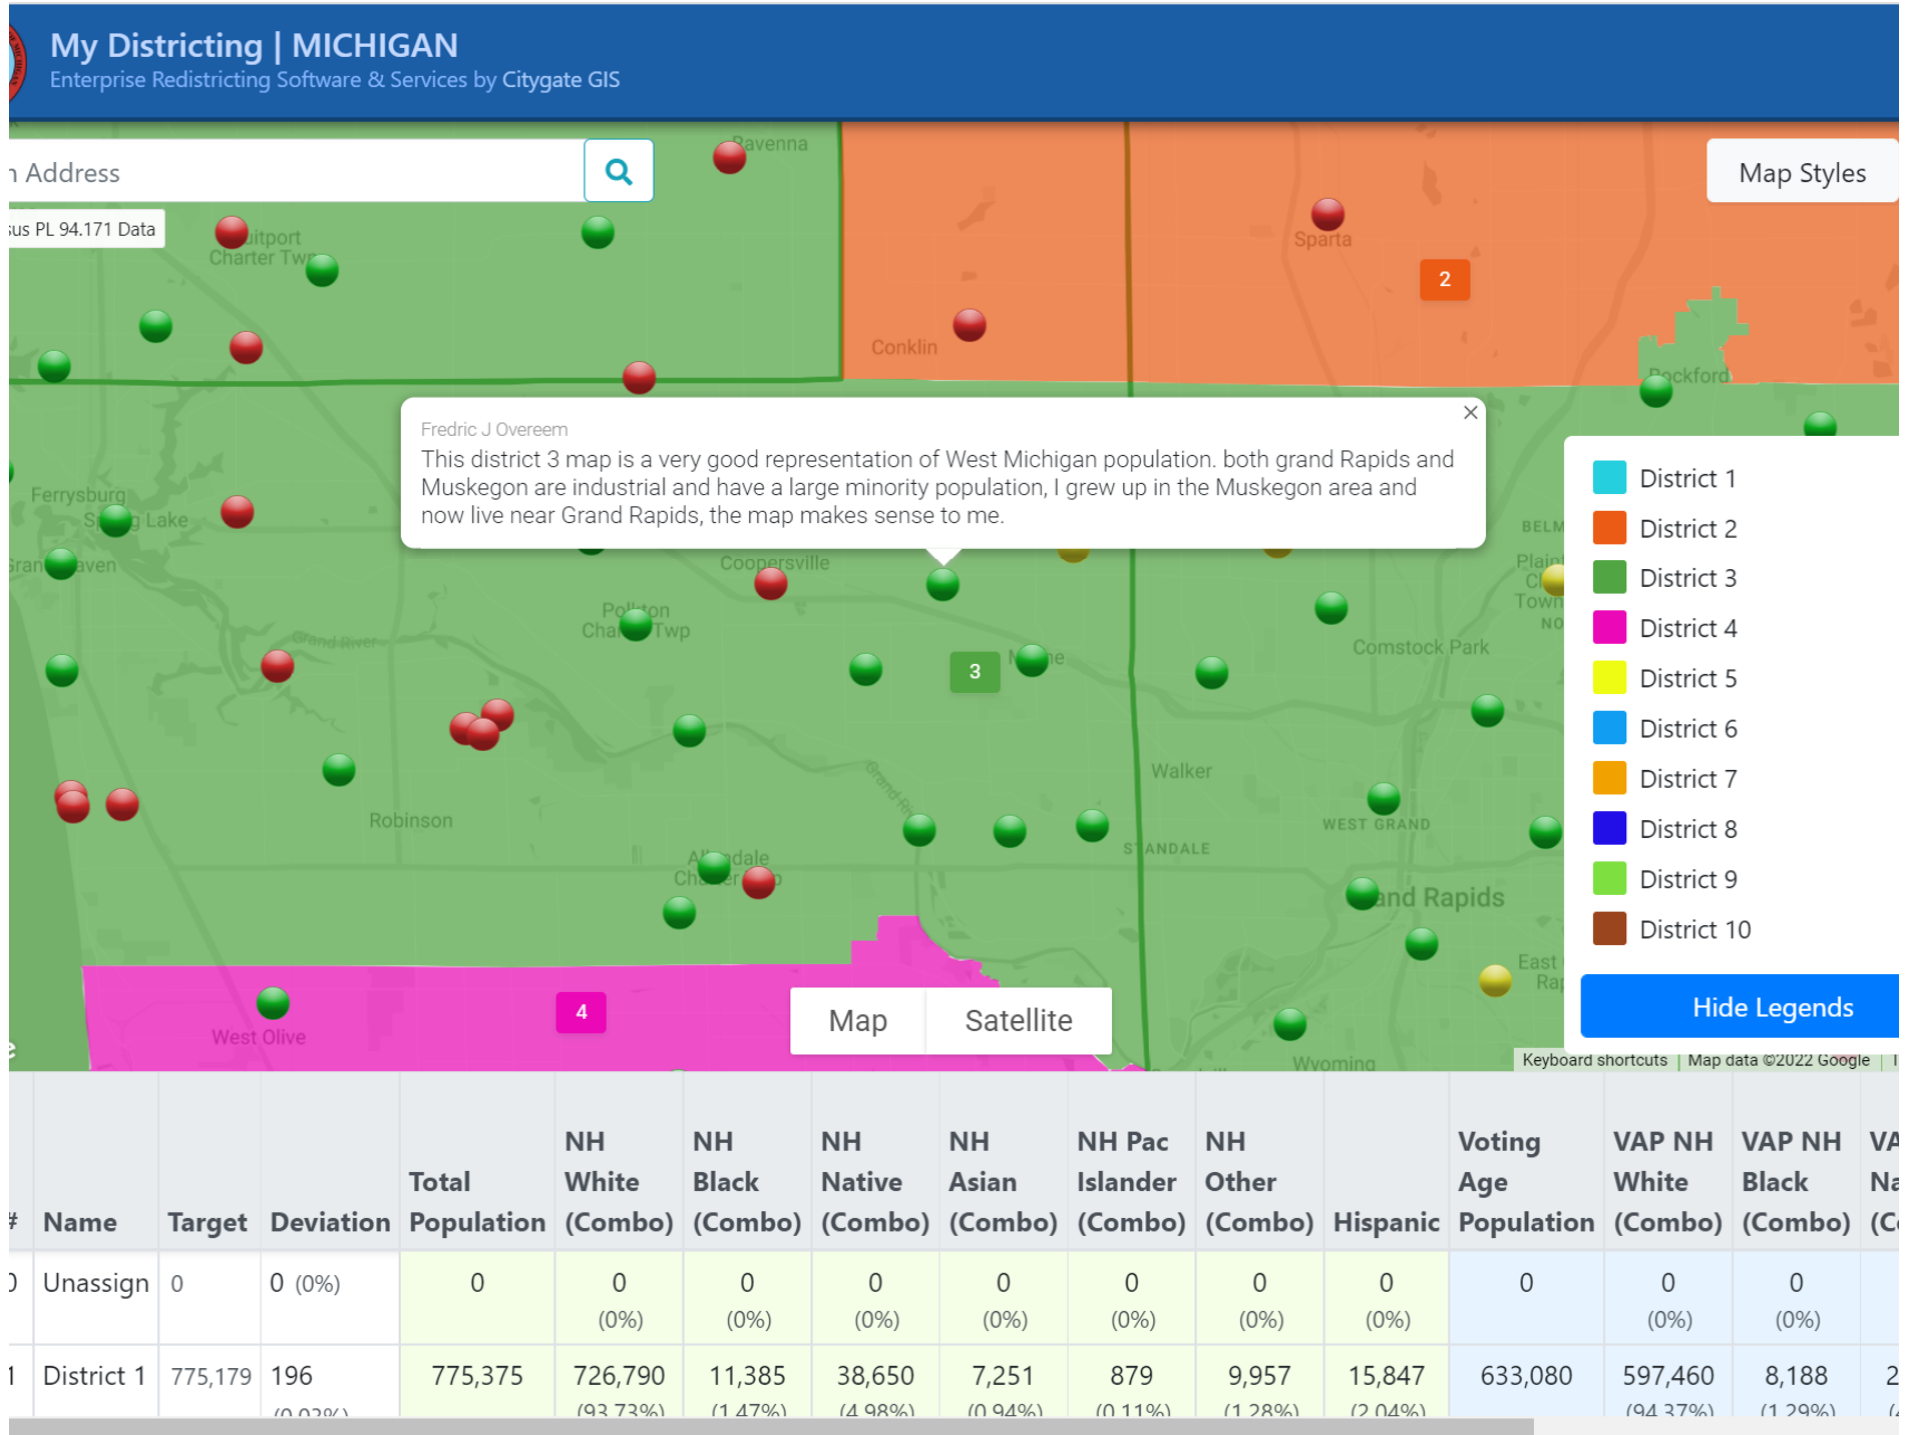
My Districting | MICHIGAN
Enterprise Redistricting Software & Services by Citygate GIS

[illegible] Address

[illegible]us PL 94.171 Data

Map Styles

Ravenna
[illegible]itport Charter Tw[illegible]
Sparta
2
Conklin
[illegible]ockford
Ferrysburg
Sp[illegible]g Lake
Gran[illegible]aven
Coopersville
Pol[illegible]on Cha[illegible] Twp
Grand River
Comstock Park
3
Walker
Robinson
WEST GRAND
STANDALE
Al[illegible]dale Ch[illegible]er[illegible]p
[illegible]and Rapids
East Ra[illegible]
4
West Olive
Wyoming
BELM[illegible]
Plai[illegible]
Town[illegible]

Fredric J Overeem
This district 3 map is a very good representation of West Michigan population. both grand Rapids and Muskegon are industrial and have a large minority population, I grew up in the Muskegon area and now live near Grand Rapids, the map makes sense to me.

District 1
District 2
District 3
District 4
District 5
District 6
District 7
District 8
District 9
District 10

Hide Legends

Map
Satellite

Keyboard shortcuts | Map data ©2022 Google

| # | Name | Target | Deviation | Total Population | NH White (Combo) | NH Black (Combo) | NH Native (Combo) | NH Asian (Combo) | NH Pac Islander (Combo) | NH Other (Combo) | Hispanic | Voting Age Population | VAP NH White (Combo) | VAP NH Black (Combo) | VA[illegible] Na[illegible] (C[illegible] |
|---|---|---|---|---|---|---|---|---|---|---|---|---|---|---|---|
| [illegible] | Unassign | 0 | 0 (0%) | 0 | 0 (0%) | 0 (0%) | 0 (0%) | 0 (0%) | 0 (0%) | 0 (0%) | 0 (0%) | 0 | 0 (0%) | 0 (0%) | |
| 1 | District 1 | 775,179 | 196 (0.03%) | 775,375 | 726,790 (93.73%) | 11,385 (1.47%) | 38,650 (4.98%) | 7,251 (0.94%) | 879 (0.11%) | 9,957 (1.28%) | 15,847 (2.04%) | 633,080 | 597,460 (94.37%) | 8,188 (1.29%) | 2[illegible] |